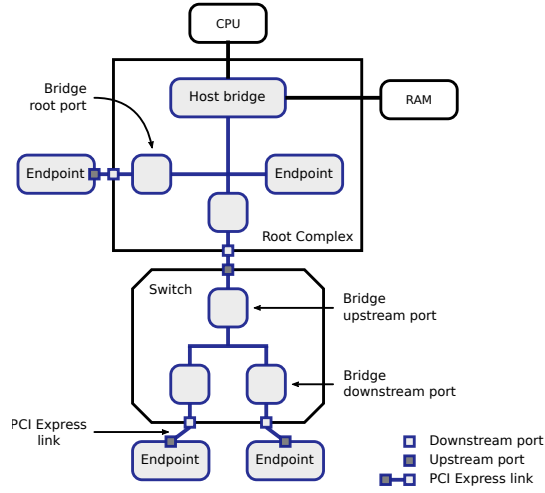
CPU

Bridge root port

Host bridge

RAM

Endpoint

Endpoint

Root Complex

Switch

Bridge upstream port

Bridge downstream port

PCI Express link

Endpoint

Endpoint

Downstream port

Upstream port

PCI Express link